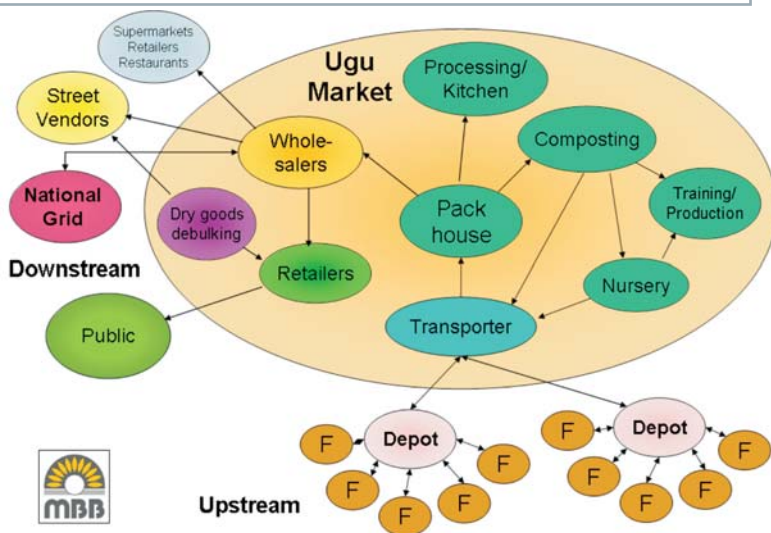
Supermarkets
Retailers
Restaurants

Ugu Market

Processing/ Kitchen

Street Vendors

Whole-salers

Composting

National Grid

Dry goods debulking

Pack house

Training/ Production

Downstream

Retailers

Nursery

Public

Transporter

F

Depot

F

F

F

F

F

F

Depot

F

F

F

F

F

MBB

Upstream